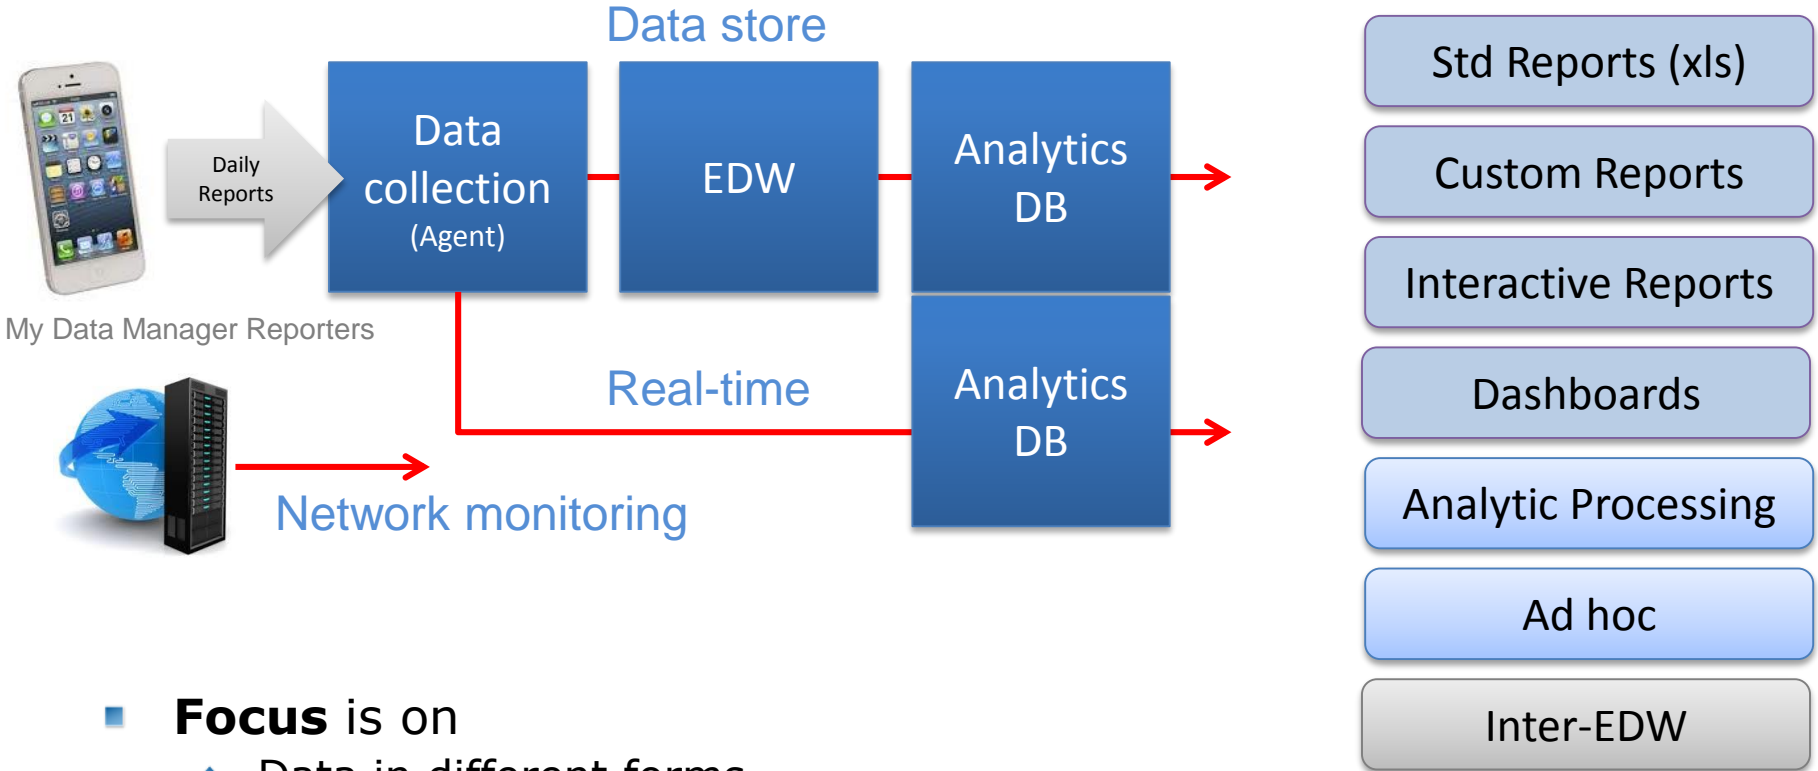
Data store

Daily Reports

Data collection (Agent)

EDW

Analytics DB

My Data Manager Reporters

Real-time

Analytics DB

Network monitoring

Std Reports (xls)

Custom Reports

Interactive Reports

Dashboards

Analytic Processing

Ad hoc

Inter-EDW

**Focus** is on

Data in different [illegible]